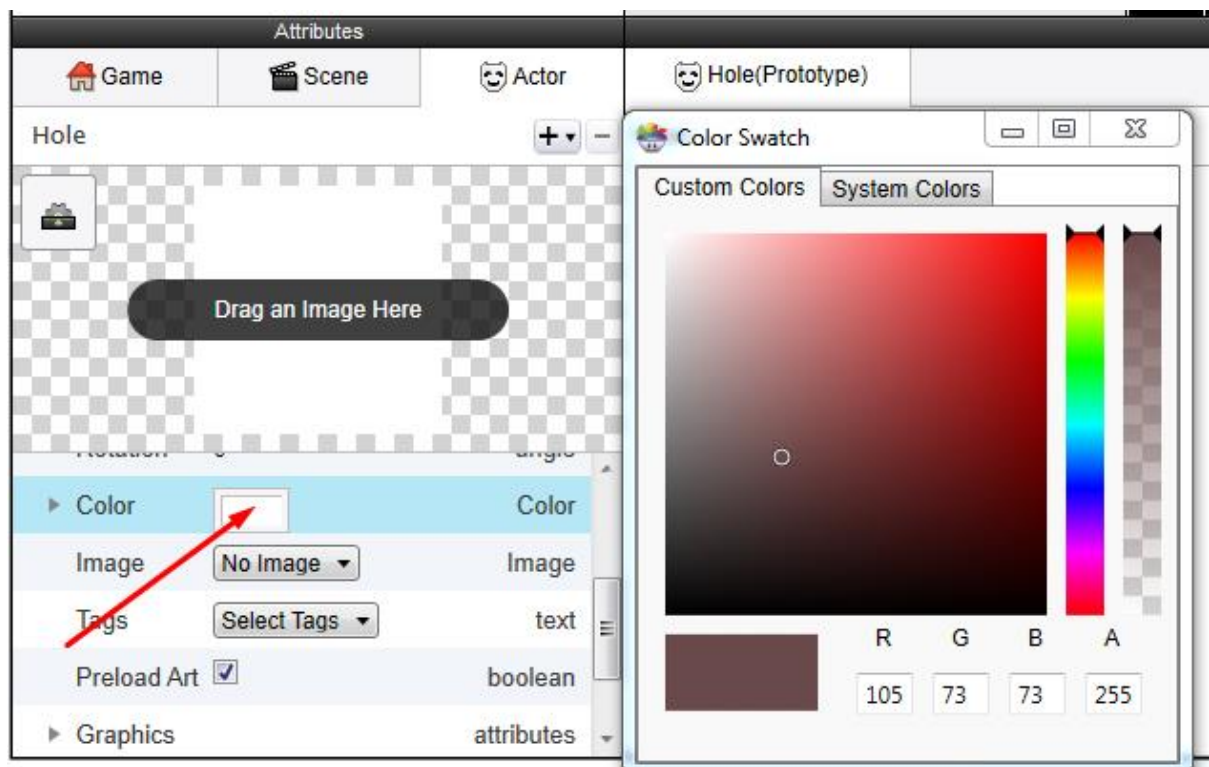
Attributes

Game
Scene
Actor
Hole(Prototype)

Hole

Color Swatch

Custom Colors
System Colors

Drag an Image Here

Color | Color
Image | No Image | Image
Tags | Select Tags | text
Preload Art ☑ | boolean
Graphics | attributes

R G B A
105 73 73 255